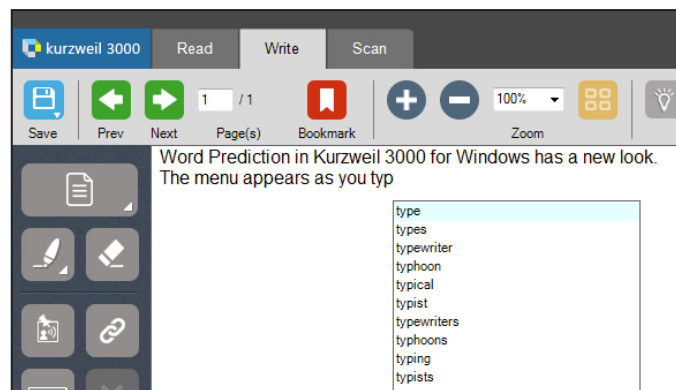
kurzweil 3000

Read Write Scan

Save Prev Next 1 / 1 Page(s) Bookmark 100% Zoom

Word Prediction in Kurzweil 3000 for Windows has a new look. The menu appears as you typ

type
types
typewriter
typhoon
typical
typist
typewriters
typhoons
typing
typists